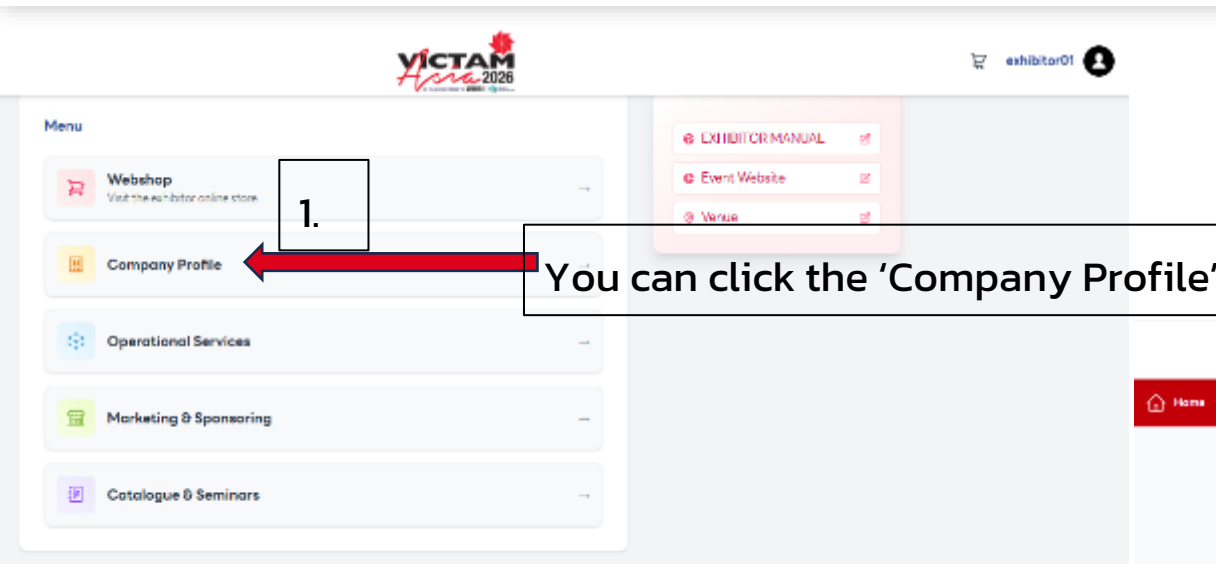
VICTAM Asia 2026

exhibitor01

Menu

Webshop
Visit the exhibitor online store

1.

Company Profile

You can click the 'Company Profile'

Operational Services

Marketing & Sponsoring

Catalogue & Seminars

EXHIBITOR MANUAL

Event Website

Venue

Home